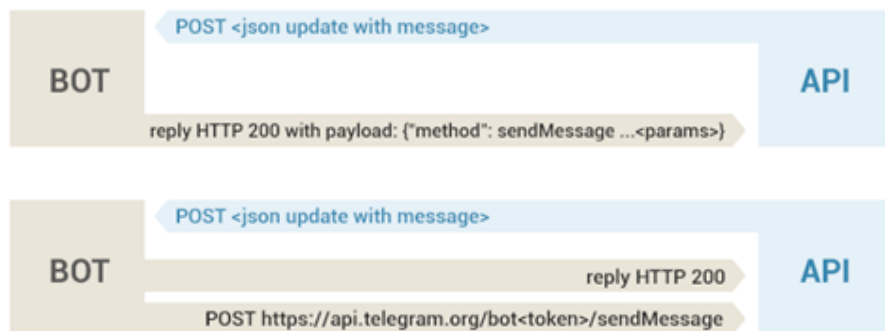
POST <json update with message>

BOT

API

reply HTTP 200 with payload: {"method": sendMessage ...<params>}

POST <json update with message>

BOT

API

reply HTTP 200

POST https://api.telegram.org/bot<token>/sendMessage